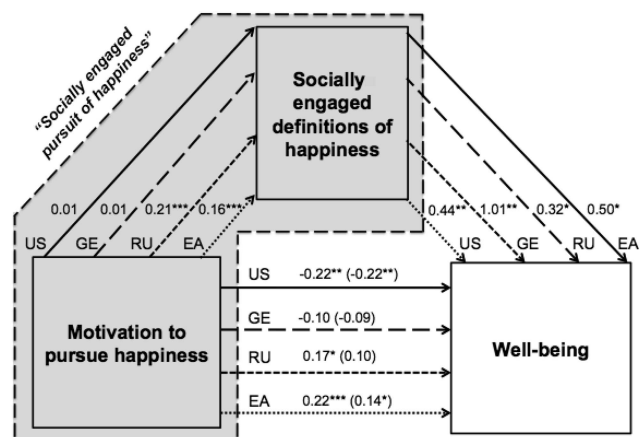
"Socially engaged pursuit of happiness"

Socially engaged definitions of happiness

0.01 0.01 0.21*** 0.16***

US GE RU EA

0.44** 1.01** 0.32* 0.50*

US GE RU EA

Motivation to pursue happiness

US -0.22** (-0.22**)

GE -0.10 (-0.09)

RU 0.17* (0.10)

EA 0.22*** (0.14*)

Well-being